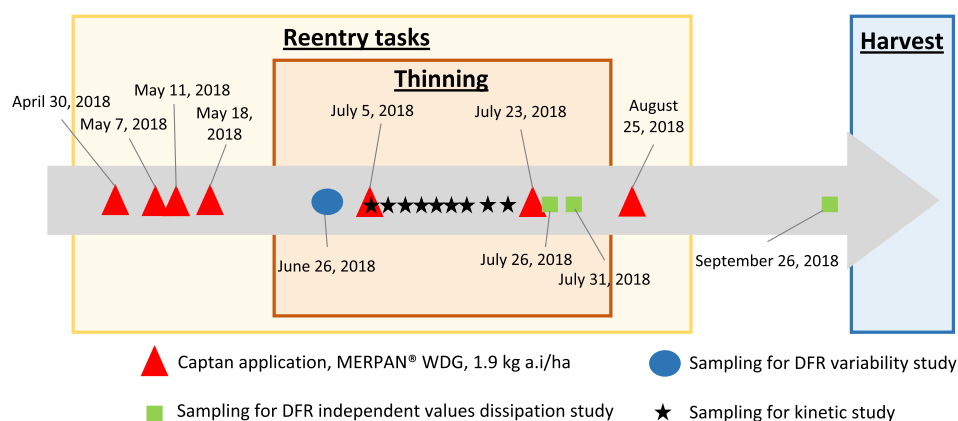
Reentry tasks

Harvest

Thinning

April 30, 2018

May 7, 2018

May 11, 2018

May 18, 2018

July 5, 2018

July 23, 2018

August 25, 2018

June 26, 2018

July 26, 2018

July 31, 2018

September 26, 2018

Captan application, MERPAN® WDG, 1.9 kg a.i/ha

Sampling for DFR variability study

Sampling for DFR independent values dissipation study

Sampling for kinetic study